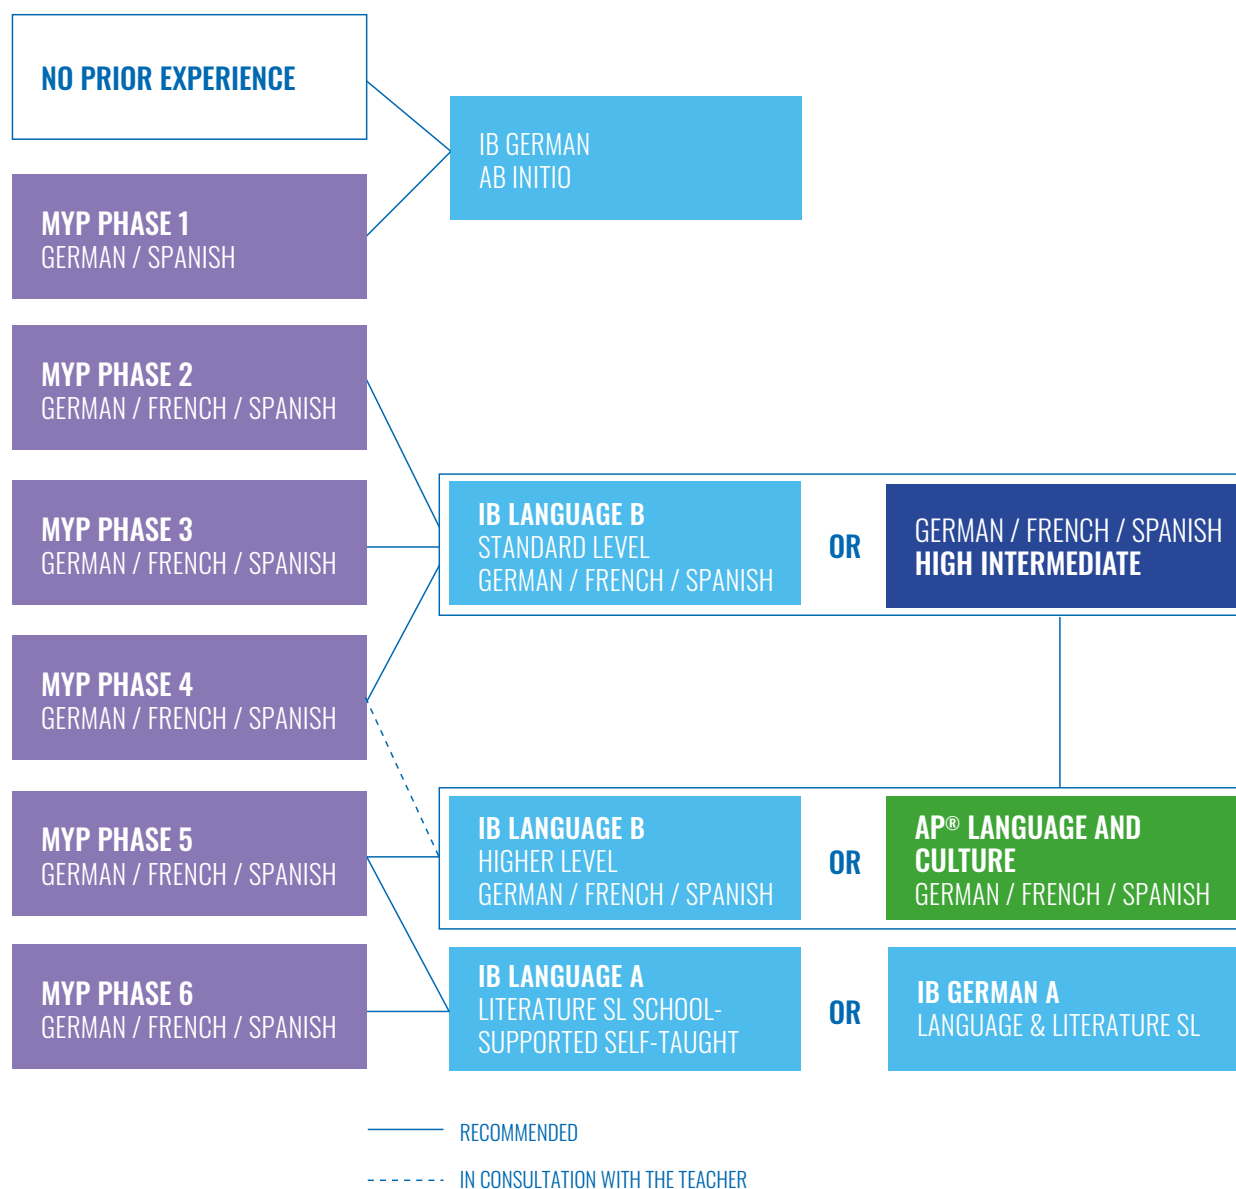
NO PRIOR EXPERIENCE

MYP PHASE 1
GERMAN / SPANISH

IB GERMAN
AB INITIO

MYP PHASE 2
GERMAN / FRENCH / SPANISH

MYP PHASE 3
GERMAN / FRENCH / SPANISH

IB LANGUAGE B
STANDARD LEVEL
GERMAN / FRENCH / SPANISH

OR

GERMAN / FRENCH / SPANISH
HIGH INTERMEDIATE

MYP PHASE 4
GERMAN / FRENCH / SPANISH

MYP PHASE 5
GERMAN / FRENCH / SPANISH

IB LANGUAGE B
HIGHER LEVEL
GERMAN / FRENCH / SPANISH

OR

AP® LANGUAGE AND CULTURE
GERMAN / FRENCH / SPANISH

MYP PHASE 6
GERMAN / FRENCH / SPANISH

IB LANGUAGE A
LITERATURE SL SCHOOL-SUPPORTED SELF-TAUGHT

OR

IB GERMAN A
LANGUAGE & LITERATURE SL

RECOMMENDED

IN CONSULTATION WITH THE TEACHER